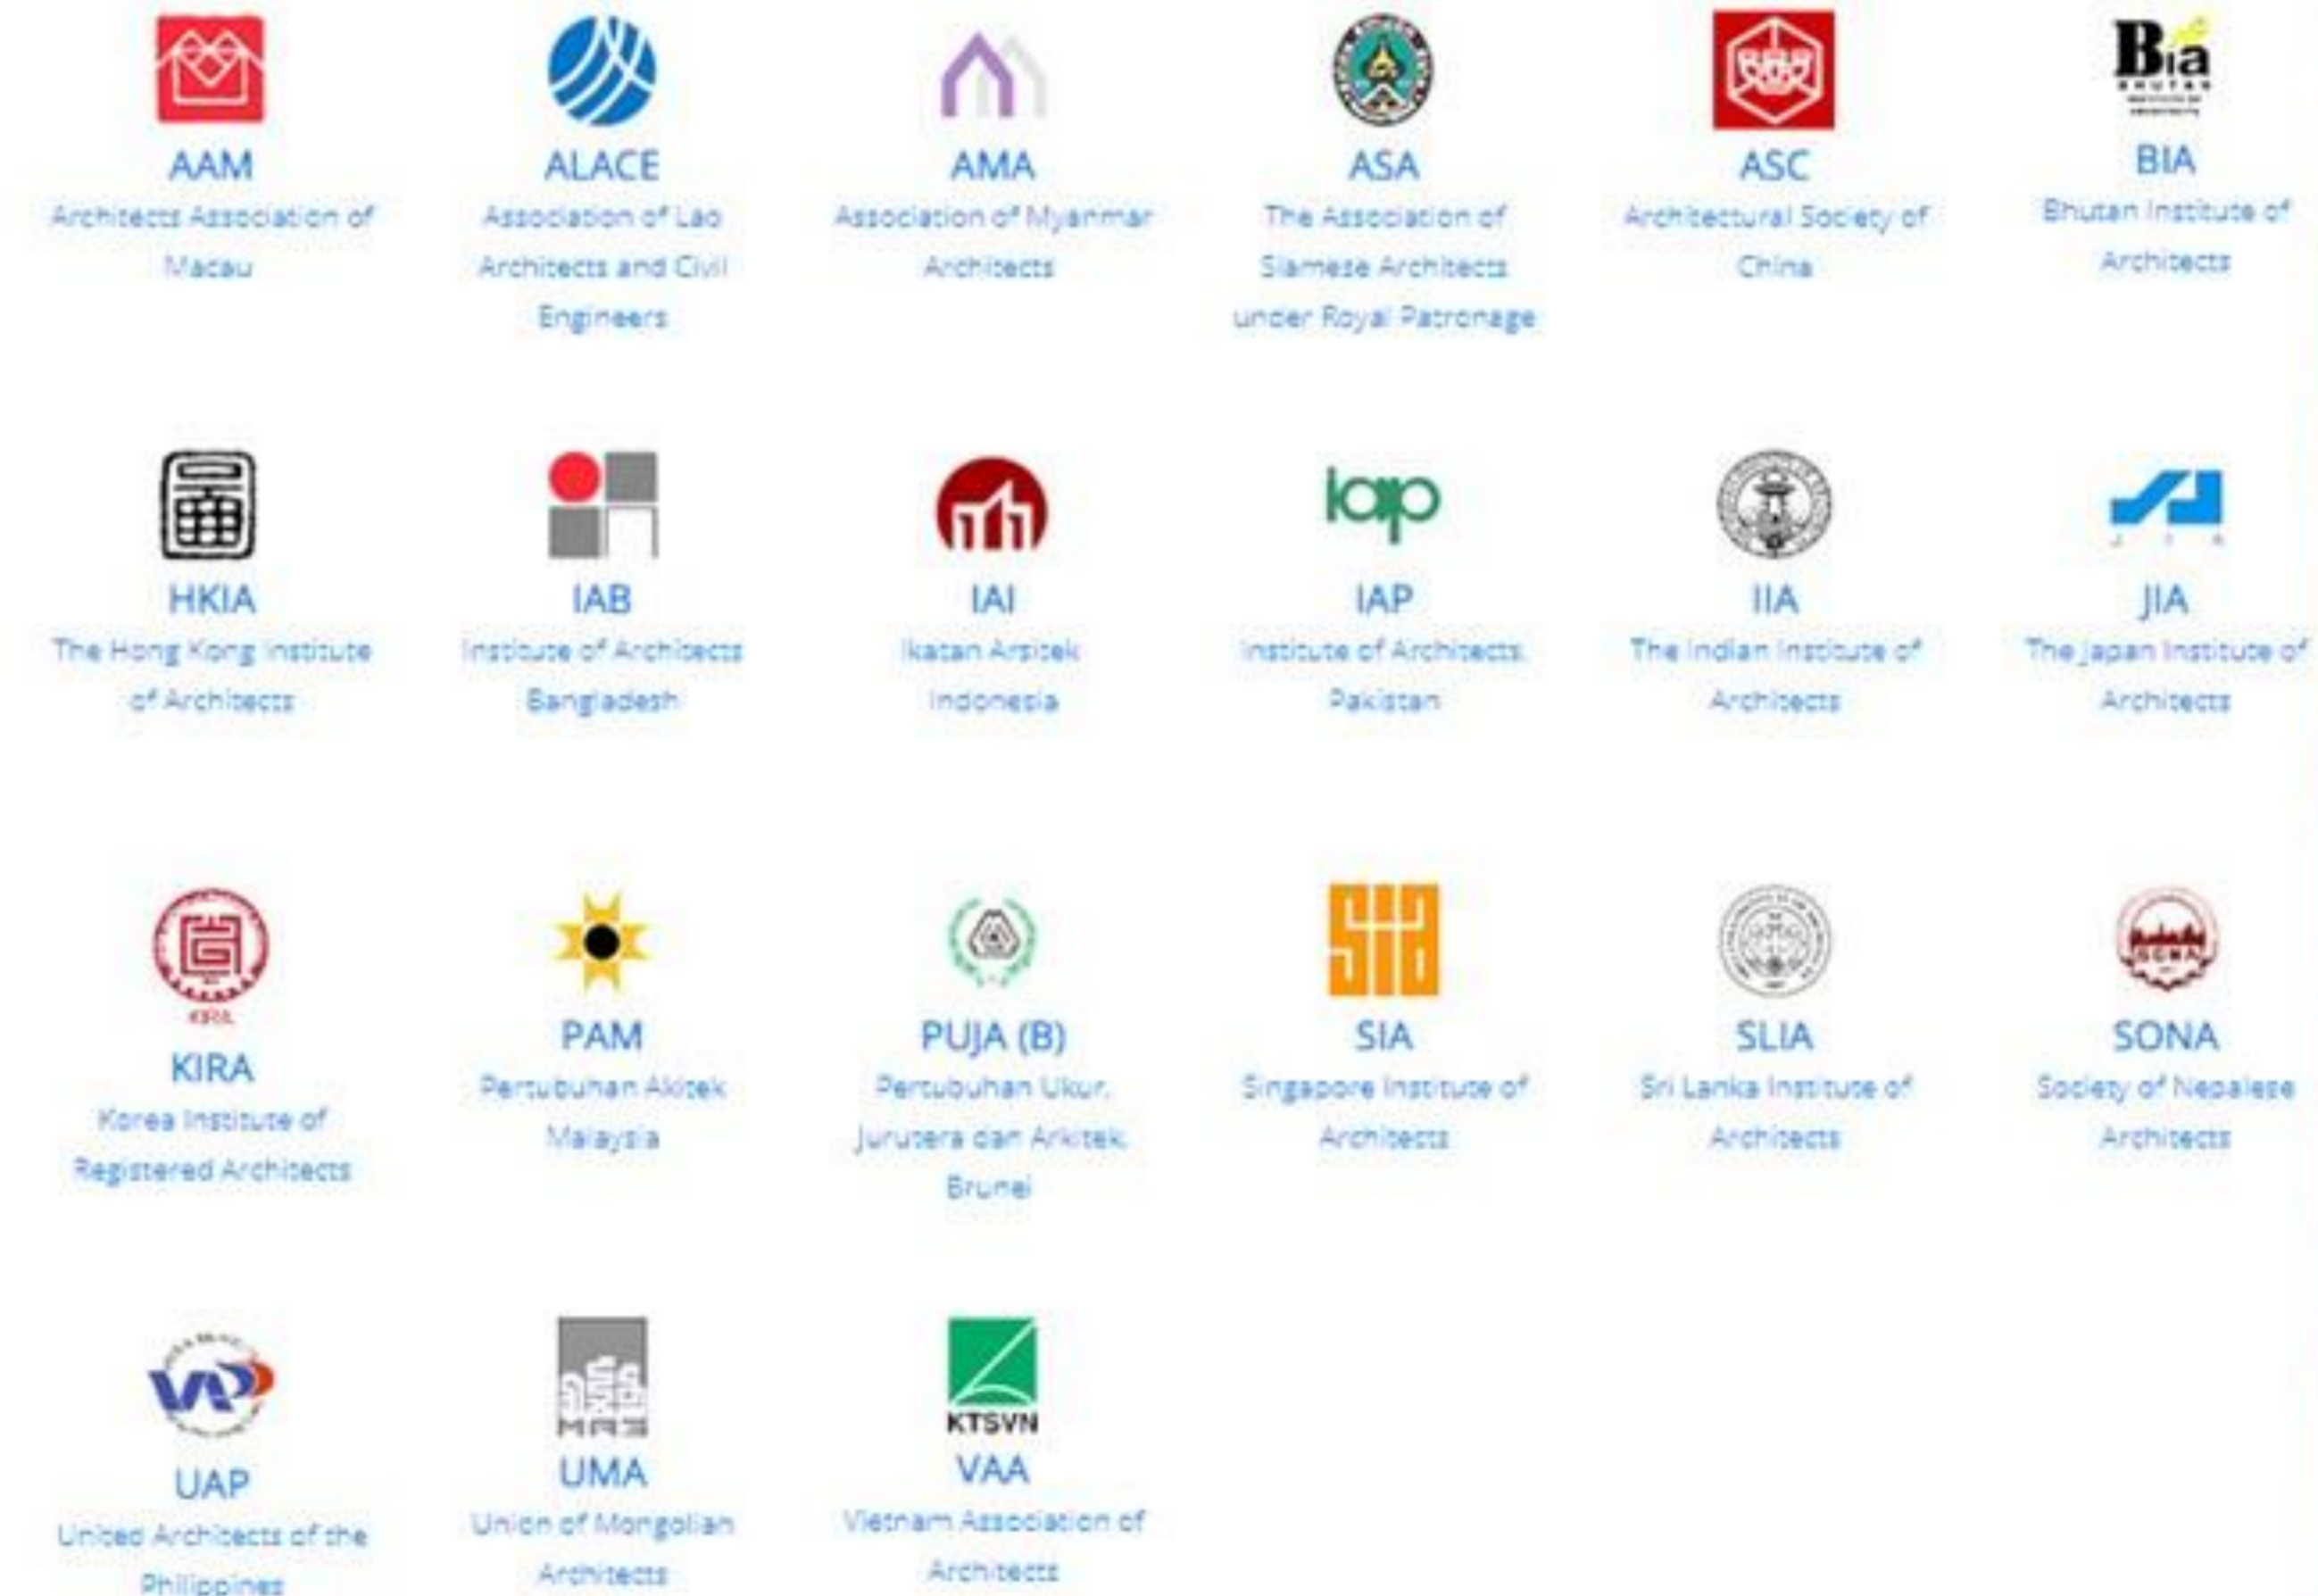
Bia

AAM
Architects Association of Macau

ALACE
Association of Lao Architects and Civil Engineers

AMA
Association of Myanmar Architects

ASA
The Association of Siamese Architects under Royal Patronage

ASC
Architectural Society of China

BIA
Bhutan Institute of Architects

HKIA
The Hong Kong Institute of Architects

IAB
Institute of Architects Bangladesh

IAI
Ikatan Arsitek Indonesia

iap
IAP
Institute of Architects, Pakistan

IIA
The Indian Institute of Architects

JIA
The Japan Institute of Architects

KIRA
KIRA
Korea Institute of Registered Architects

PAM
Pertubuhan Akitek Malaysia

PUJA (B)
Pertubuhan Ukur, Jurutera dan Arkitek, Brunei

SIA
Singapore Institute of Architects

SLIA
Sri Lanka Institute of Architects

SONA
SONA
Society of Nepalese Architects

UAP
United Architects of the Philippines

UMA
Union of Mongolian Architects

KTSVN
VAA
Vietnam Association of Architects